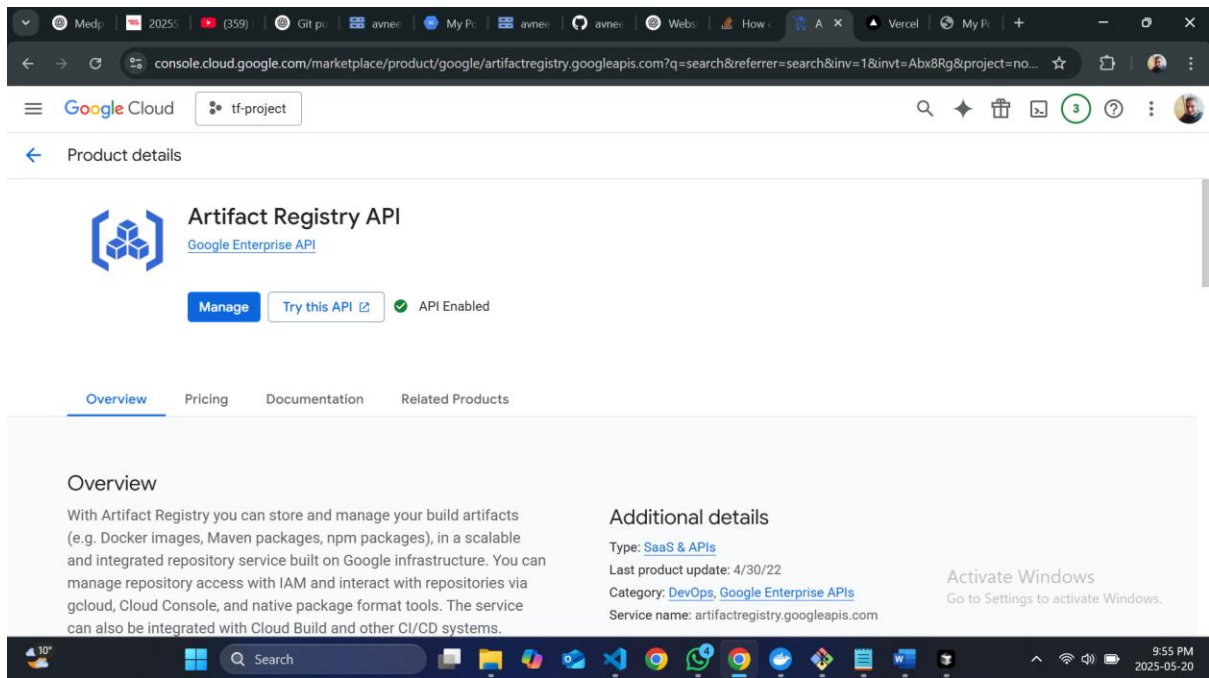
Medp | 2025S | (359) | Git pu | avnee | My Po | avnee | avnee | Webs | How | A | Vercel | My Po

console.cloud.google.com/marketplace/product/google/artifactregistry.googleapis.com?q=search&referrer=search&inv=1&invt=Abx8Rg&project=no...

Google Cloud tf-project

3

Product details

Artifact Registry API
Google Enterprise API

Manage Try this API API Enabled

Overview Pricing Documentation Related Products

Overview
With Artifact Registry you can store and manage your build artifacts (e.g. Docker images, Maven packages, npm packages), in a scalable and integrated repository service built on Google infrastructure. You can manage repository access with IAM and interact with repositories via gcloud, Cloud Console, and native package format tools. The service can also be integrated with Cloud Build and other CI/CD systems.

Additional details
Type: SaaS & APIs
Last product update: 4/30/22
Category: DevOps, Google Enterprise APIs
Service name: artifactregistry.googleapis.com

Activate Windows
Go to Settings to activate Windows.

10°

Search

4

9:55 PM
2025-05-20